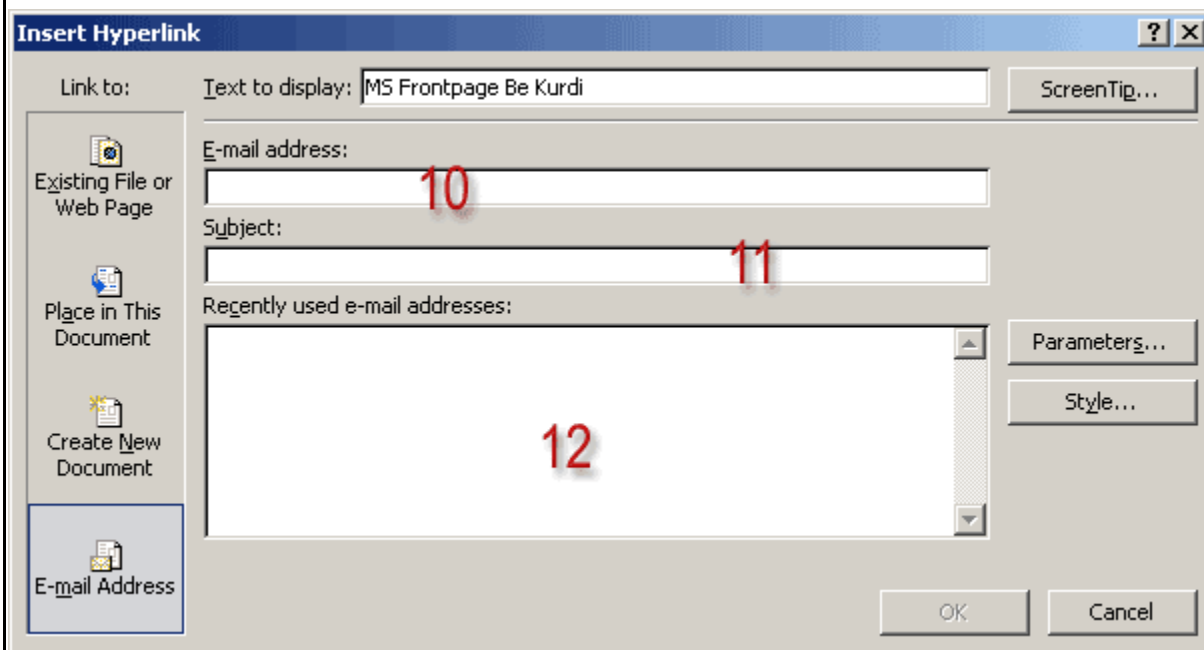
Insert Hyperlink

?

Link to:

Existing File or Web Page

Place in This Document

Create New Document

E-mail Address

Text to display: MS Frontpage Be Kurdi

ScreenTip...

E-mail address:

10

Subject:

11

Recently used e-mail addresses:

12

Parameters...

Style...

OK

Cancel